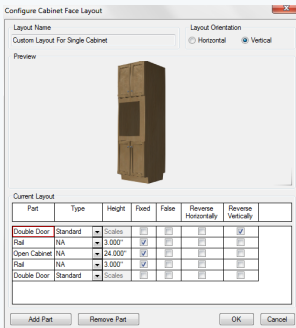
Configure Cabinet Face Layout

Layout Name
Custom Layout For Single Cabinet

Layout Orientation
Horizontal
Vertical

Preview

Current Layout

| Part | Type | Height | Fixed | False | Reverse Horizontally | Reverse Vertically |
|---|---|---|---|---|---|---|
| Double Door | Standard | Scales | | | | |
| Rail | NA | 3.000" | | | | |
| Open Cabinet | NA | 24.000" | | | | |
| Rail | NA | 3.000" | | | | |
| Double Door | Standard | Scales | | | | |

Add Part
Remove Part
OK
Cancel